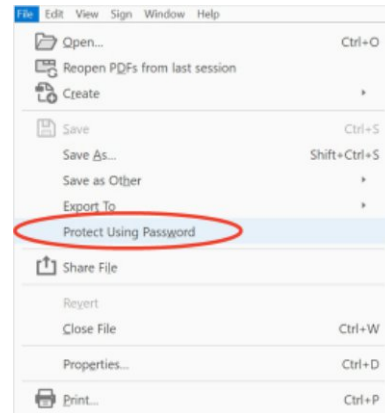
File Edit View Sign Window Help

Open... Ctrl+O
Reopen PDFs from last session
Create

Save Ctrl+S
Save As... Shift+Ctrl+S
Save as Other
Export To
Protect Using Password

Share File

Revert
Close File Ctrl+W

Properties... Ctrl+D

Print... Ctrl+P